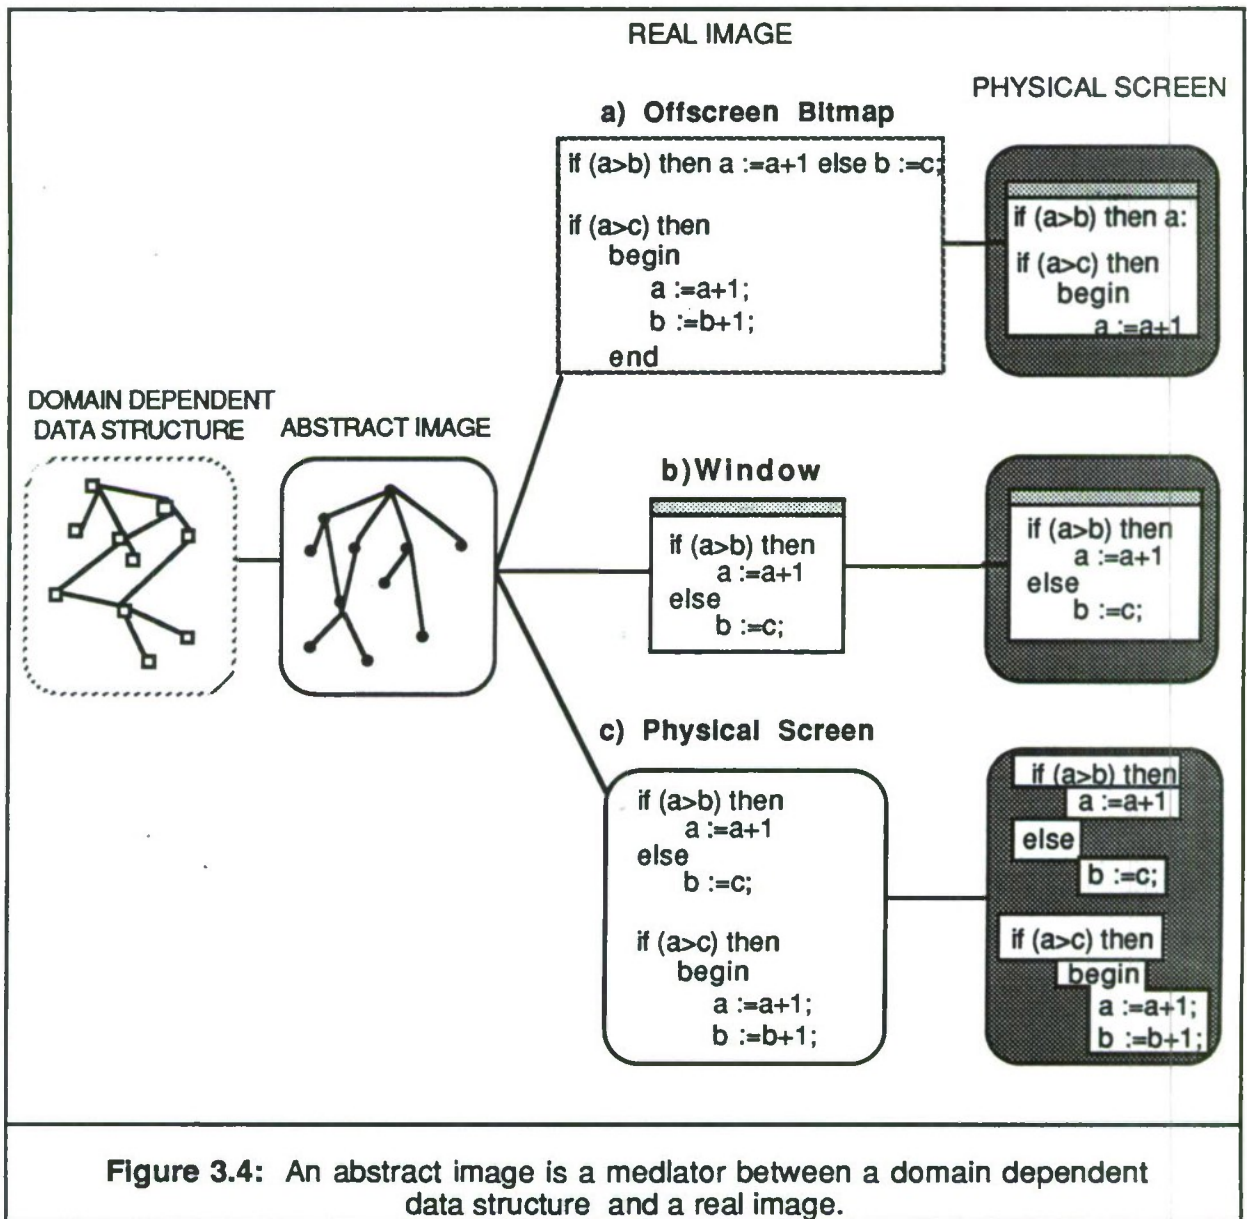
REAL IMAGE

PHYSICAL SCREEN

a) Offscreen Bitmap

if (a>b) then a :=a+1 else b :=c;

if (a>c) then
begin
a :=a+1;
b :=b+1;
end

if (a>b) then a:

if (a>c) then
begin
a :=a+1

DOMAIN DEPENDENT DATA STRUCTURE

ABSTRACT IMAGE

b)Window

if (a>b) then
a :=a+1
else
b :=c;

if (a>b) then
a :=a+1
else
b :=c;

c) Physical Screen

if (a>b) then
a :=a+1
else
b :=c;

if (a>c) then
begin
a :=a+1;
b :=b+1;

if (a>b) then
a :=a+1
else
b :=c;

if (a>c) then
begin
a :=a+1;
b :=b+1;

Figure 3.4: An abstract image is a mediator between a domain dependent data structure and a real image.